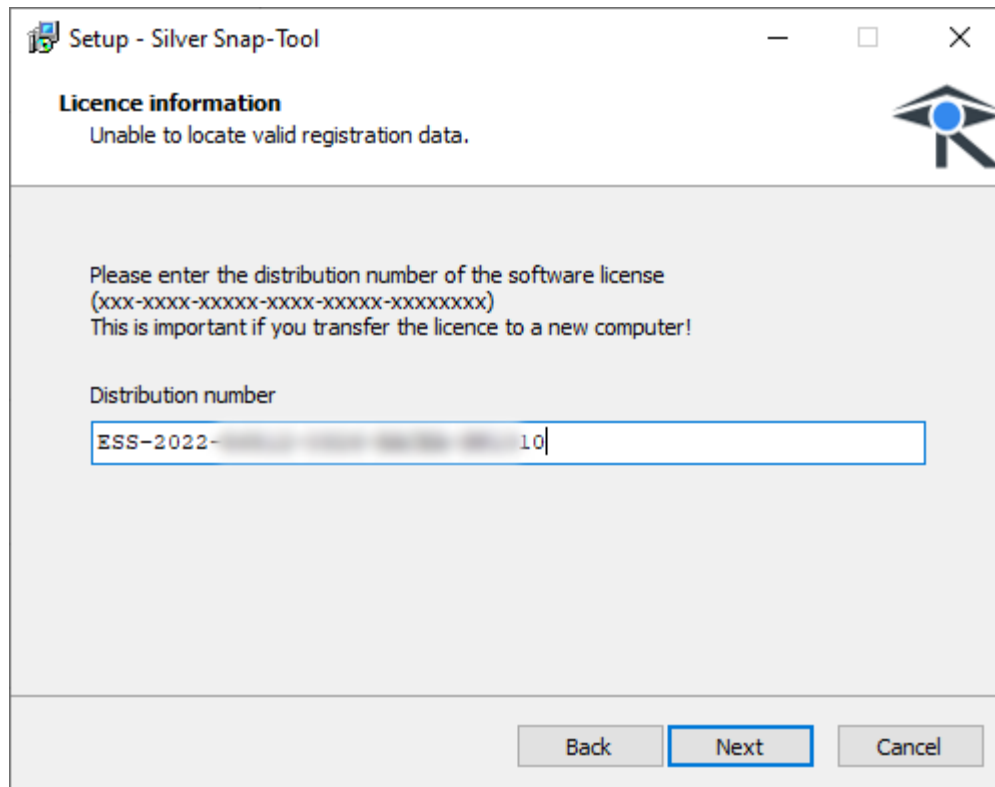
Setup - Silver Snap-Tool

Licence information
Unable to locate valid registration data.

Please enter the distribution number of the software license (xxx-xxxx-xxxxx-xxxx-xxxxx-xxxxxxxx)
This is important if you transfer the licence to a new computer!

Distribution number

ESS-2022-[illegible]10

Back Next Cancel